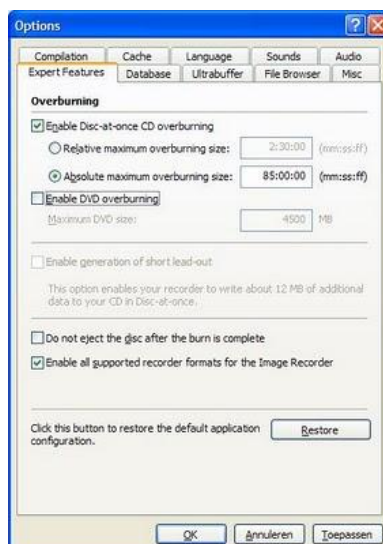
Options

Compilation | Cache | Language | Sounds | Audio
Expert Features | Database | Ultrabuffer | File Browser | Misc

Overburning

Enable Disc-at-once CD overburning

Relative maximum overburning size: 2:30:00 (mm:ss:ff)

Absolute maximum overburning size: 85:00:00 (mm:ss:ff)

Enable DVD overburning

Maximum DVD size: 4500 MB

Enable generation of short lead-out

This option enables your recorder to write about 12 MB of additional data to your CD in Disc-at-once.

Do not eject the disc after the burn is complete

Enable all supported recorder formats for the Image Recorder

Click this button to restore the default application configuration.

Restore

OK | Annuleren | Toepassen